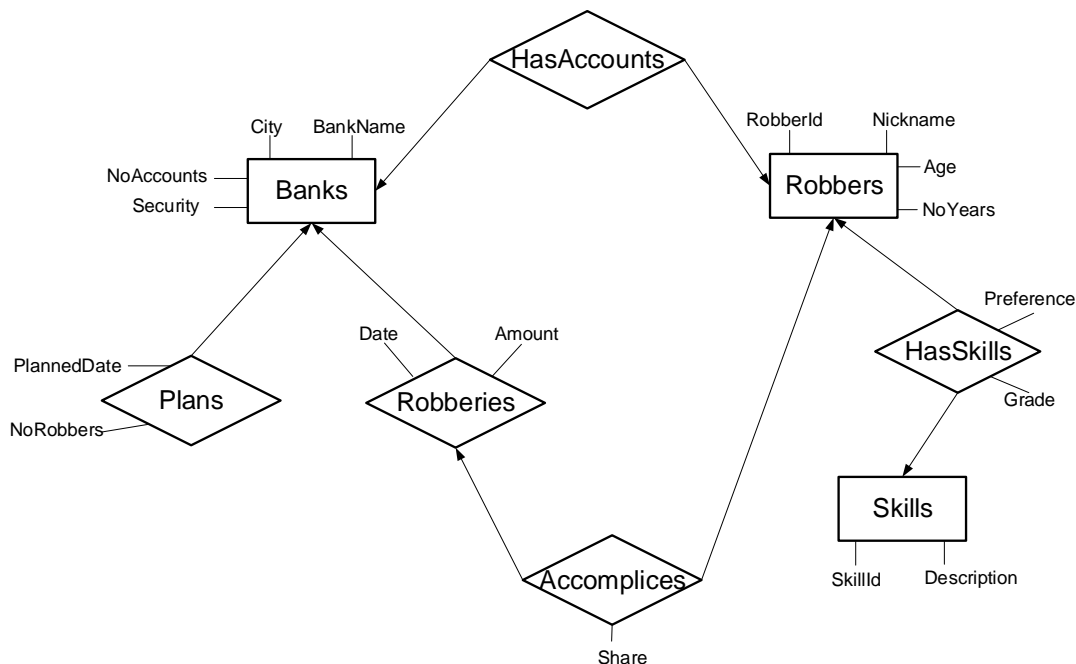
HasAccounts

City
BankName
NoAccounts
Security
Banks

RobberId
Nickname
Age
NoYears
Robbers

Preference
HasSkills
Grade

PlannedDate
Plans
NoRobbers

Date
Amount
Robberies

Skills
SkillId
Description

Accomplices
Share